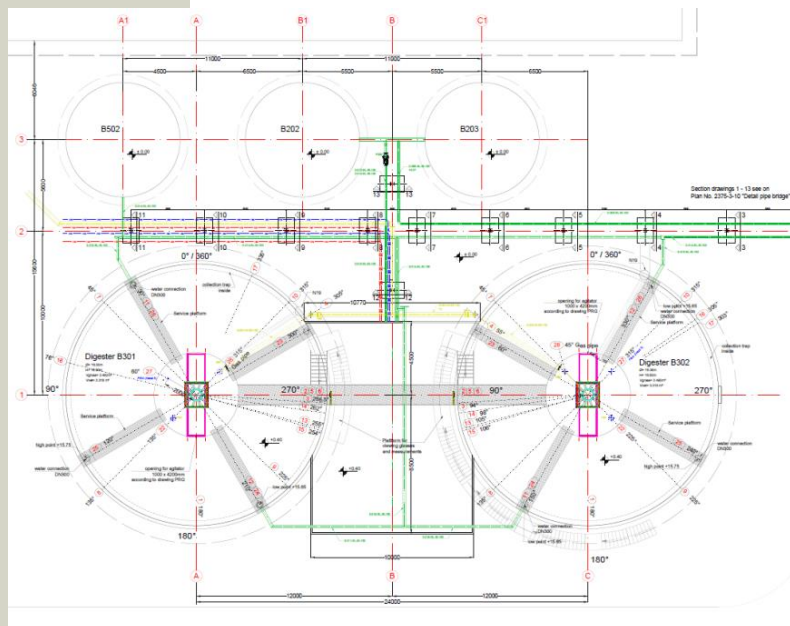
A1 A B1 B C1

11000 11000

4500 6500 5500 5500 6500

3 B502 B202 B203

2

Section drawings 1 - 13 see on Plan No. 2375-3-10 "Detail pipe bridge"

11 10 9 8 7 6 5 4 3

13 12

0° / 360° 0° / 360°

collection tray inside

service platform

Digester B301

Digester B302

90° 270° 270° 90°

1

Service platform

high point +15.75

water connection DN500

opening for agitator 1000 x 4200mm according to drawing PRG

low point +5.85

Platform for viewing glasses and measurements

10770

10000

180° 180°

A B C

12000 12000

24000